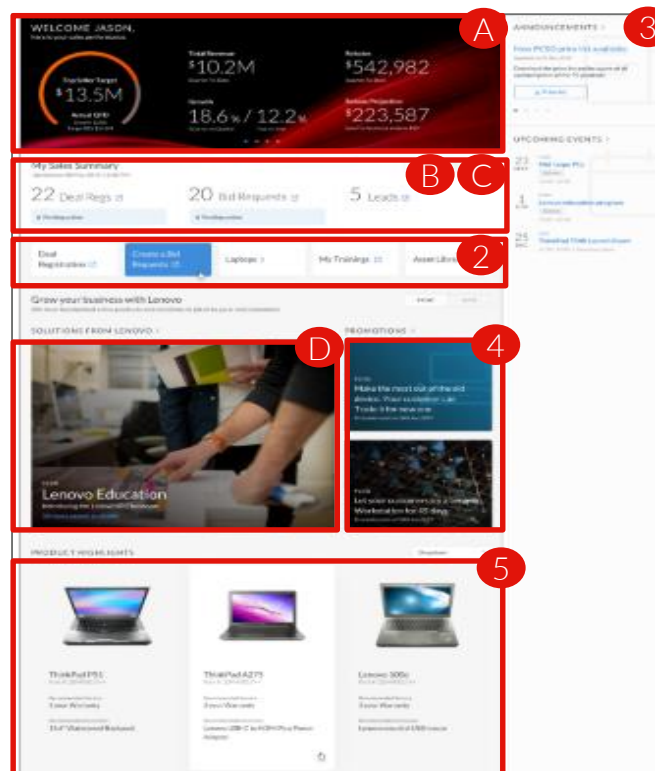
A

3

WELCOME JASON,
Here is your sales performance.

Top Seller Target
$13.5M
Actual QTD
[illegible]

Total Revenue
$10.2M
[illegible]

Rebates
$542,982
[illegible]

Growth
18.6% / 12.2%
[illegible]

Rebate Projection
$223,587
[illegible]

ANNOUNCEMENTS >
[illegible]

B C

My Sales Summary
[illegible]

22 Deal Regs
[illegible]

20 Bid Requests
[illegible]

5 Leads

UPCOMING EVENTS >
23 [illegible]
1 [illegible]
25 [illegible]

2

Deal Registration

Create a Bid Requests

Laptops

My Trainings

Asset Libra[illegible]

Grow your business with Lenovo
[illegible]

SOLUTIONS FROM LENOVO >

D

PROMOTIONS >

4

Lenovo Education
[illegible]

Make the most out of the old device. Your customer can Trade it for new one.
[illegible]

Let your customers try a Lenovo Workstation for 45 days.
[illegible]

PRODUCT HIGHLIGHTS

5

ThinkPad P51
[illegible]

ThinkPad A275
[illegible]

Lenovo 100e
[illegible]